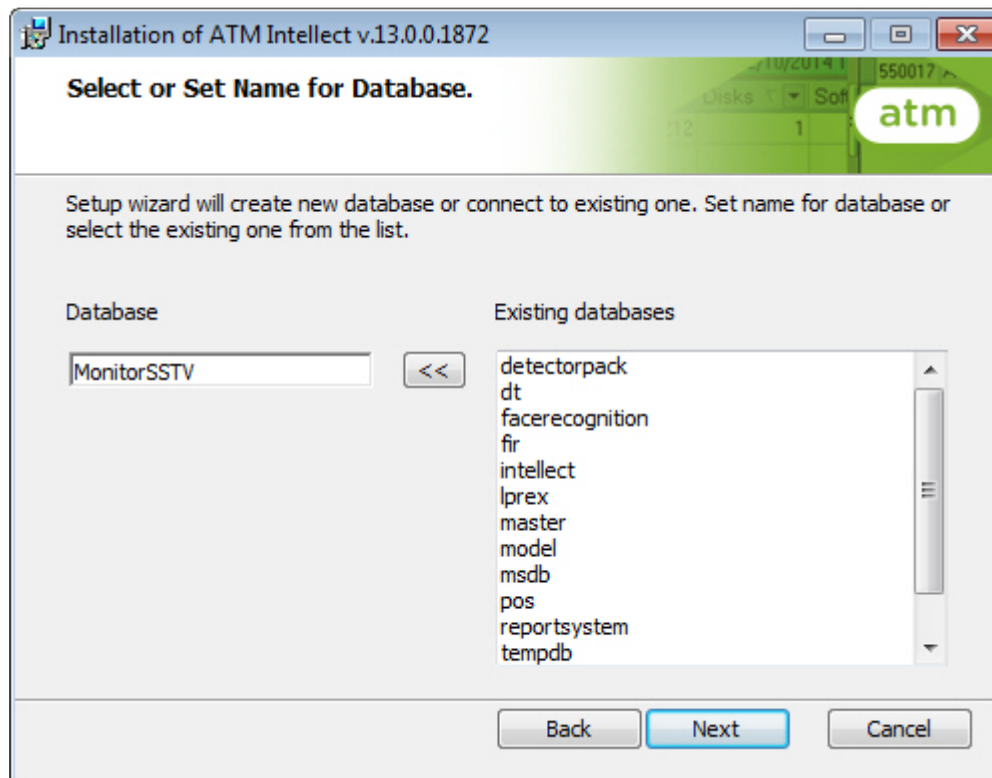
Installation of ATM Intellect v.13.0.0.1872

Select or Set Name for Database.

atm

Setup wizard will create new database or connect to existing one. Set name for database or select the existing one from the list.

Database

MonitorSSTV

<<

Existing databases

detectorpack
dt
facerecognition
fir
intellect
lprex
master
model
msdb
pos
reportsystem
tempdb

Back

Next

Cancel